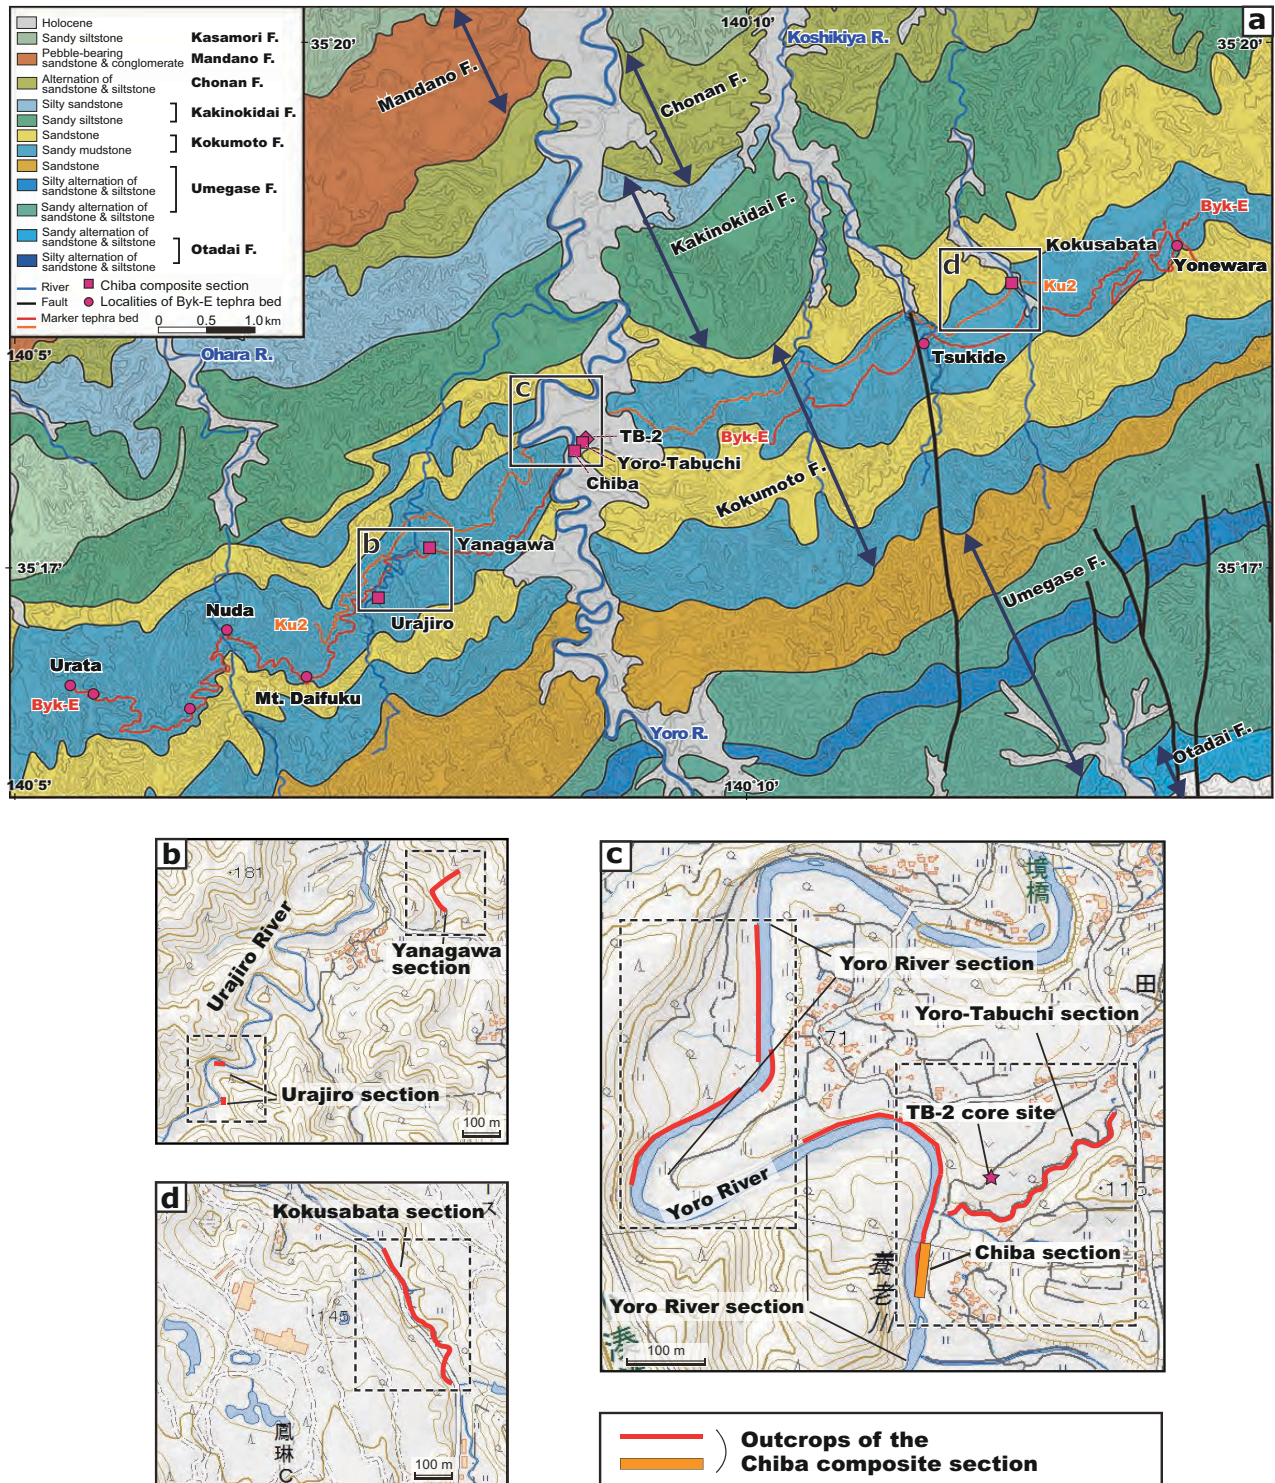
a

Holocene
Sandy siltstone — Kasamori F.
Pebble-bearing sandstone & conglomerate — Mandano F.
Alternation of sandstone & siltstone — Chonan F.
Silty sandstone
Sandy siltstone — Kakinokidai F.
Sandstone
Sandy mudstone — Kokumoto F.
Sandstone
Silty alternation of sandstone & siltstone
Sandy alternation of sandstone & siltstone — Umegase F.
Sandy alternation of sandstone & siltstone
Silty alternation of sandstone & siltstone — Otadai F.
River
Fault
Marker tephra bed
Chiba composite section
Localities of Byk-E tephra bed
0 0.5 1.0 km

35°20'
140°10'
Koshikiya R.
35°20'
Mandano F.
Chonan F.
Kakinokidai F.
Byk-E
Kokusabata
Yonewara
d
Ku2
Tsukide
140°5'
Ohara R.
c
TB-2
Byk-E
Yoro-Tabuchi
Chiba
Kokumoto F.
b
Yanagawa
35°17'
35°17'
Umegase F.
Nuda
Ku2
Urajiro
Urata
Byk-E
Mt. Daifuku
Yoro R.
Otadai F.
140°5'
140°10'

b
181
Urajiro River
Yanagawa section
Urajiro section
100 m

c
Yoro River section
Yoro-Tabuchi section
71
TB-2 core site
Yoro River
115
Chiba section
Yoro River section
100 m

d
Kokusabata section
145
100 m

Outcrops of the Chiba composite section